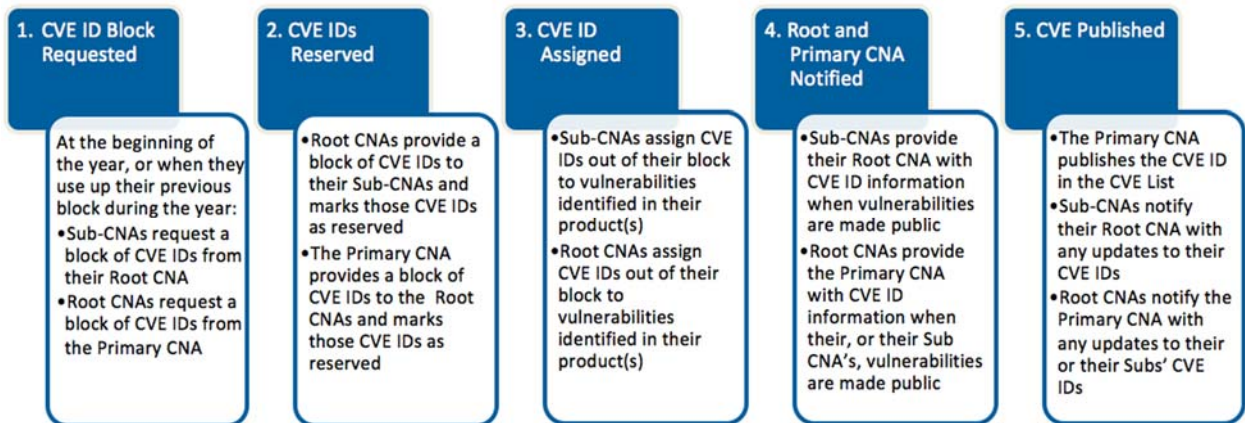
1. CVE ID Block Requested

At the beginning of the year, or when they use up their previous block during the year:
•Sub-CNAs request a block of CVE IDs from their Root CNA
•Root CNAs request a block of CVE IDs from the Primary CNA

2. CVE IDs Reserved

•Root CNAs provide a block of CVE IDs to their Sub-CNAs and marks those CVE IDs as reserved
•The Primary CNA provides a block of CVE IDs to the Root CNAs and marks those CVE IDs as reserved

3. CVE ID Assigned

•Sub-CNAs assign CVE IDs out of their block to vulnerabilities identified in their product(s)
•Root CNAs assign CVE IDs out of their block to vulnerabilities identified in their product(s)

4. Root and Primary CNA Notified

•Sub-CNAs provide their Root CNA with CVE ID information when vulnerabilities are made public
•Root CNAs provide the Primary CNA with CVE ID information when their, or their Sub CNA's, vulnerabilities are made public

5. CVE Published

•The Primary CNA publishes the CVE ID in the CVE List
•Sub-CNAs notify their Root CNA with any updates to their CVE IDs
•Root CNAs notify the Primary CNA with any updates to their or their Subs' CVE IDs